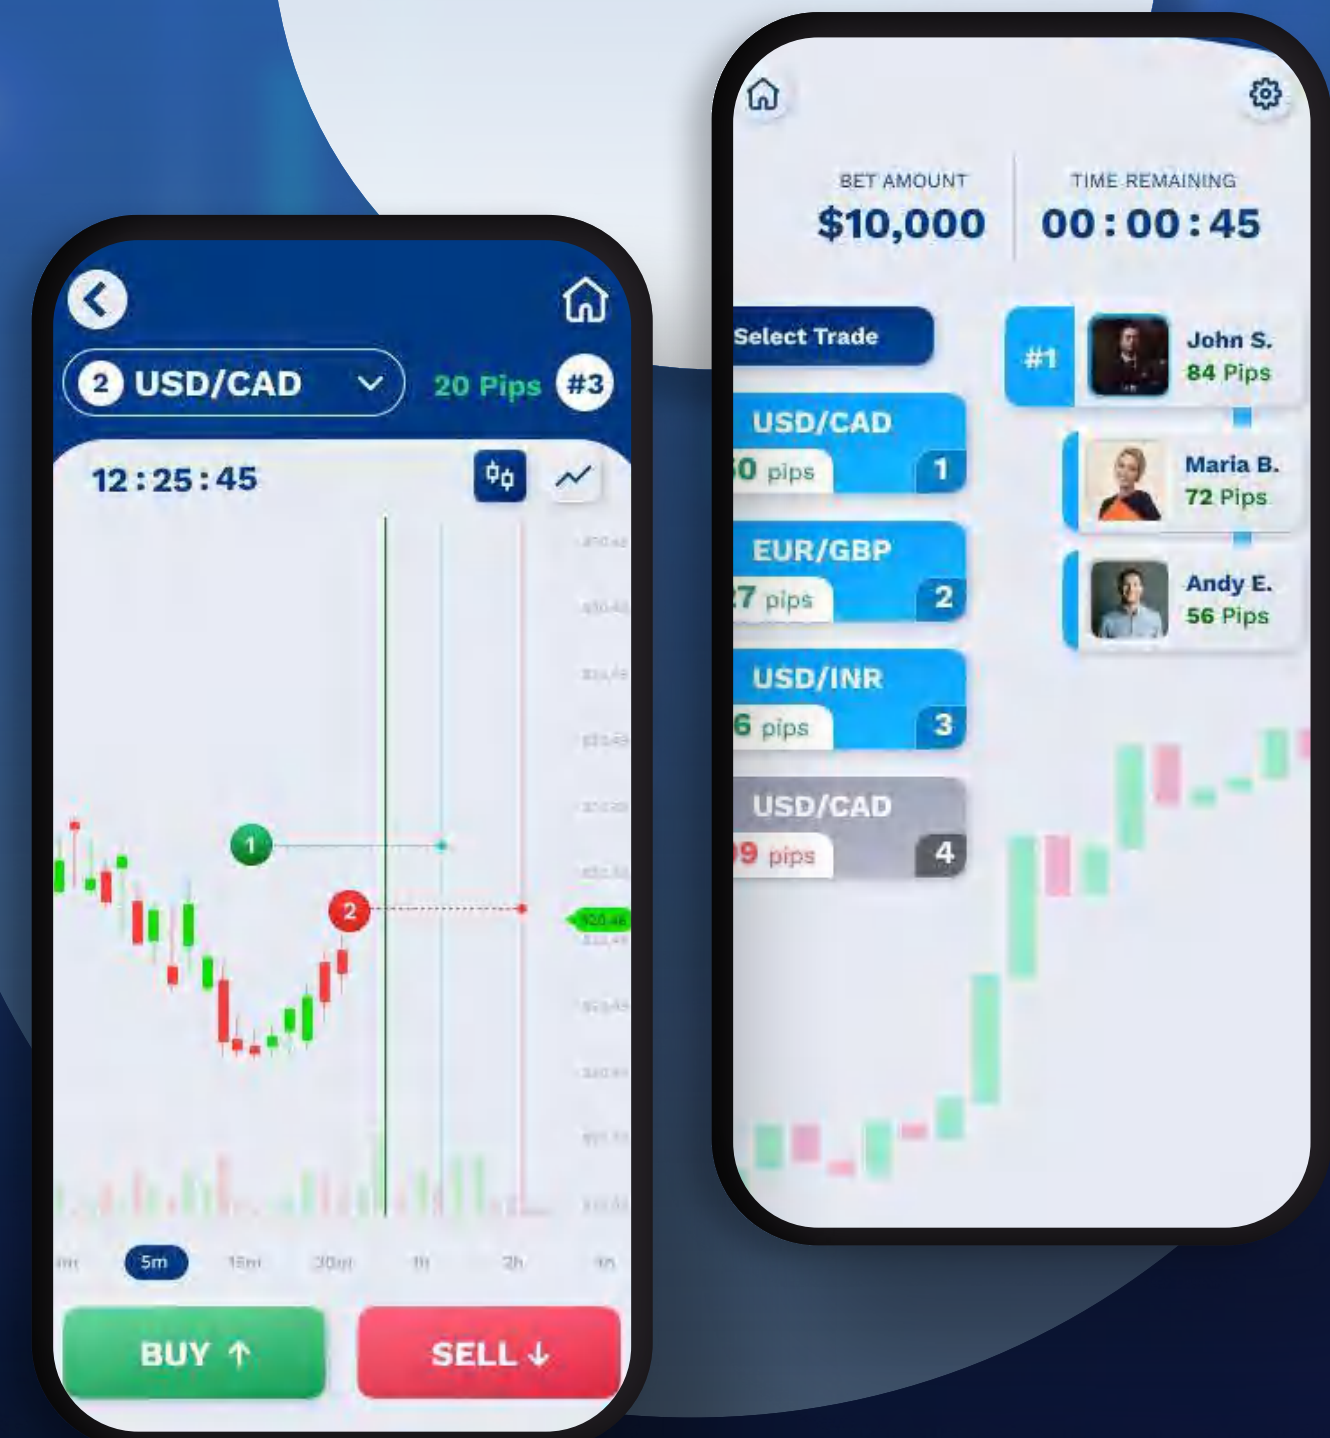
2 USD/CAD

20 Pips #3

12:25:45

1

2

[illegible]

1m 5m 15m 30m 1h 2h 4h

BUY ↑

SELL ↓

BET AMOUNT
$10,000

TIME REMAINING
00:00:45

Select Trade

USD/CAD
0 pips 1

EUR/GBP
7 pips 2

USD/INR
6 pips 3

USD/CAD
9 pips 4

#1 John S.
84 Pips

Maria B.
72 Pips

Andy E.
56 Pips